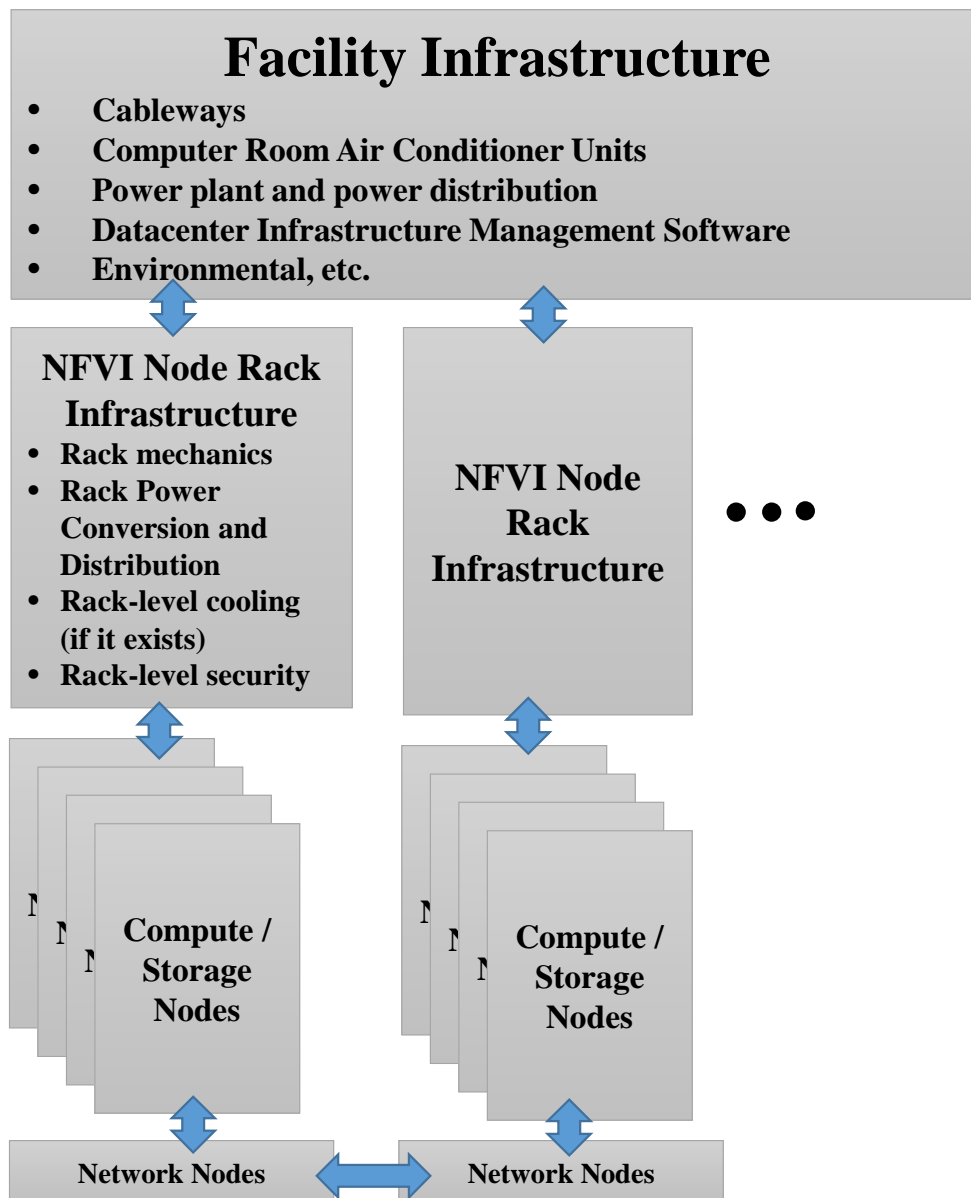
Facility Infrastructure

- Cableways
- Computer Room Air Conditioner Units
- Power plant and power distribution
- Datacenter Infrastructure Management Software
- Environmental, etc.

NFVI Node Rack Infrastructure

- Rack mechanics
- Rack Power Conversion and Distribution
- Rack-level cooling (if it exists)
- Rack-level security

NFVI Node Rack Infrastructure

• • •

N
N
N
Compute / Storage Nodes

N
N
N
Compute / Storage Nodes

Network Nodes

Network Nodes